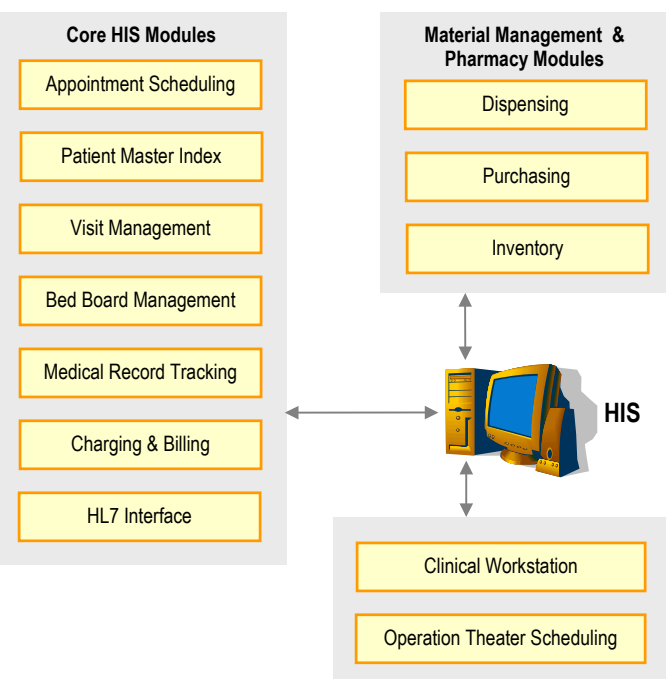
Core HIS Modules

Appointment Scheduling

Patient Master Index

Visit Management

Bed Board Management

Medical Record Tracking

Charging & Billing

HL7 Interface

Material Management & Pharmacy Modules

Dispensing

Purchasing

Inventory

HIS

Clinical Workstation

Operation Theater Scheduling